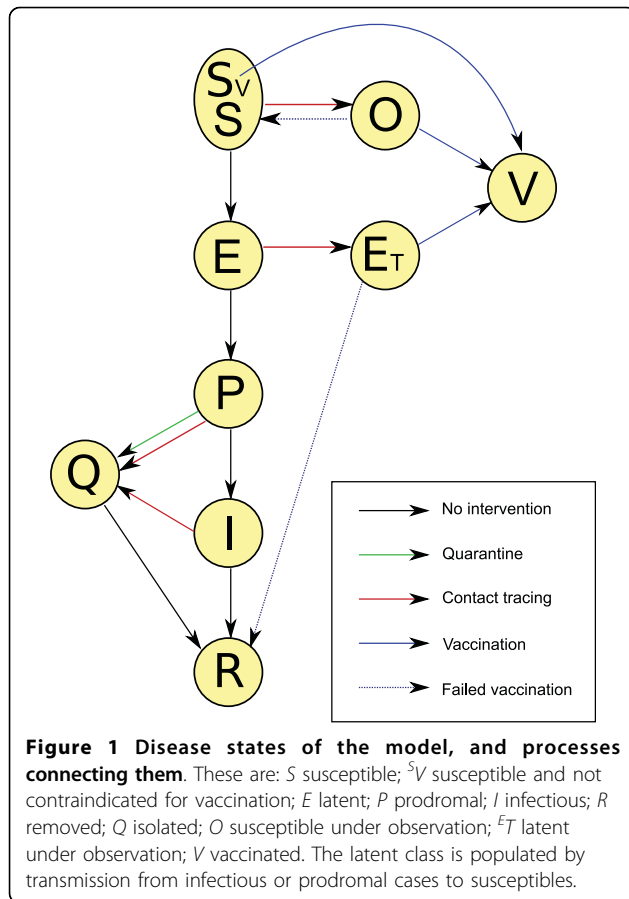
$S_V$
S
O
V
E
$E_T$
P
Q
I
R

No intervention
Quarantine
Contact tracing
Vaccination
Failed vaccination

**Figure 1 Disease states of the model, and processes connecting them**. These are: *S* susceptible; $^{S}V$ susceptible and not contraindicated for vaccination; *E* latent; *P* prodromal; *I* infectious; *R* removed; *Q* isolated; *O* susceptible under observation; $^{E}T$ latent under observation; *V* vaccinated. The latent class is populated by transmission from infectious or prodromal cases to susceptibles.